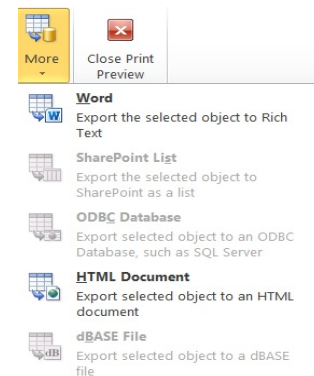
More

Close Print Preview

Word
Export the selected object to Rich Text

SharePoint List
Export the selected object to SharePoint as a list

ODBC Database
Export selected object to an ODBC Database, such as SQL Server

HTML Document
Export selected object to an HTML document

dBASE File
Export selected object to a dBASE file